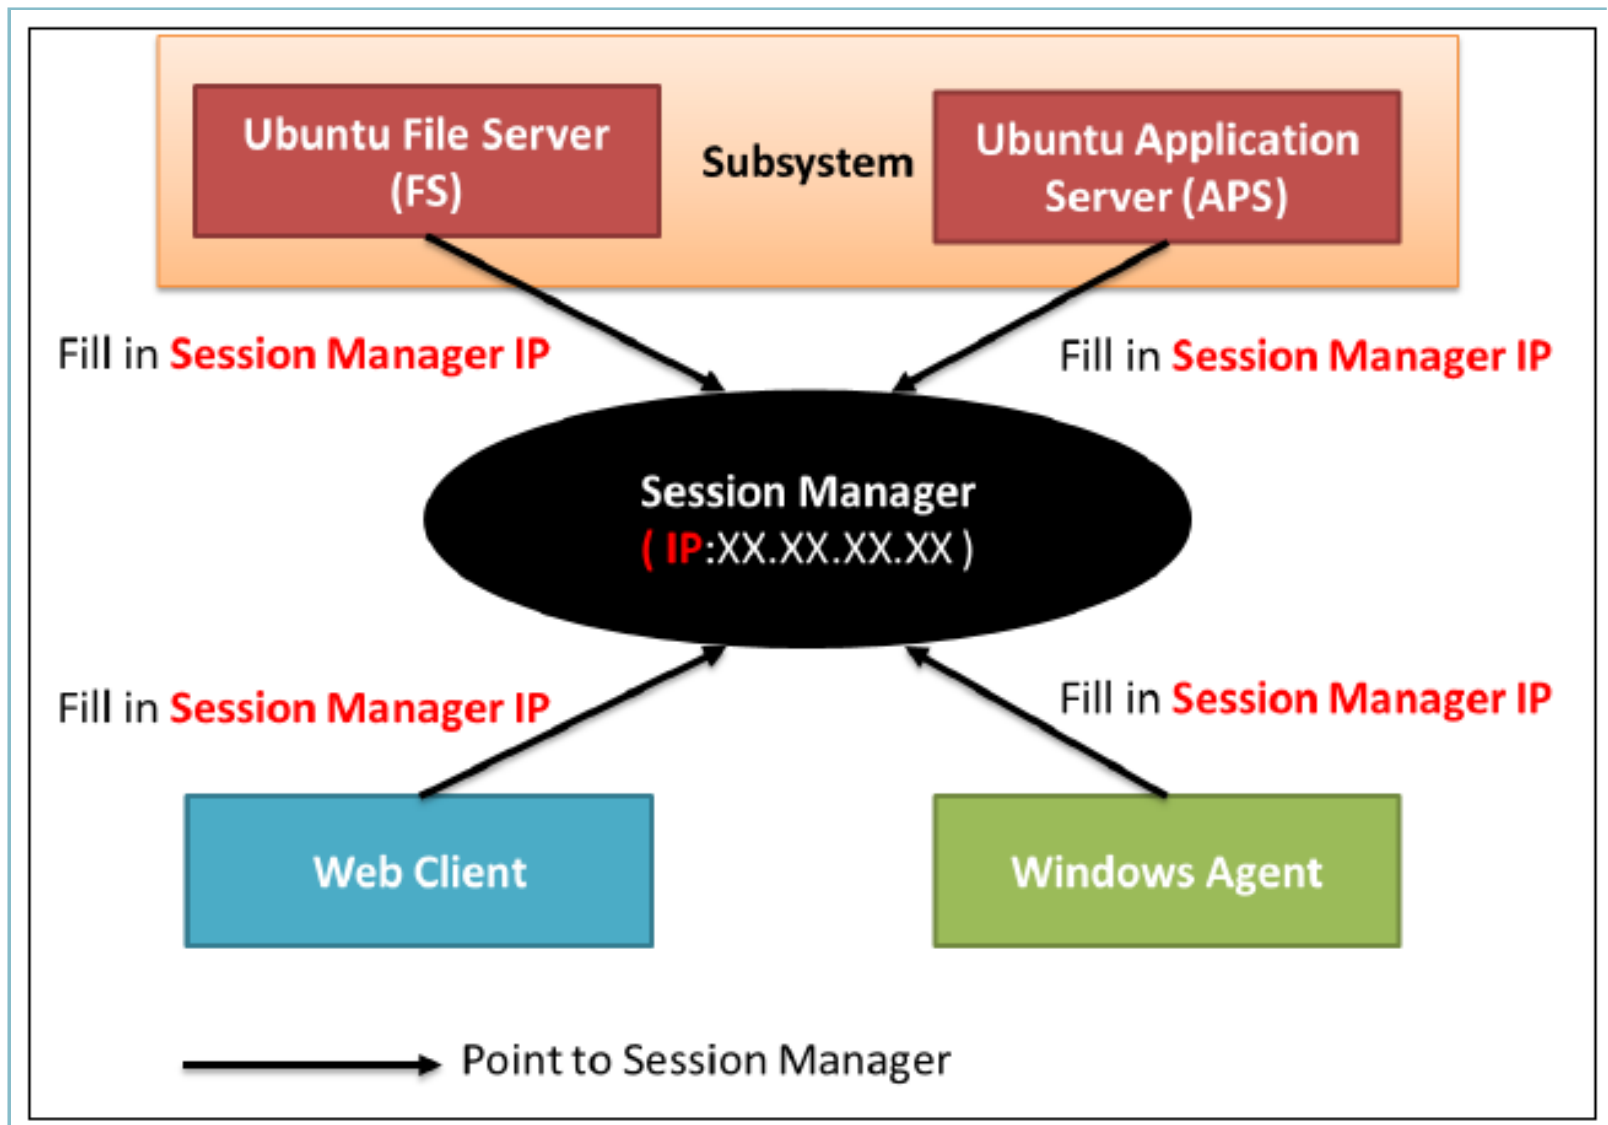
Ubuntu File Server (FS)

Subsystem

Ubuntu Application Server (APS)

Fill in Session Manager IP

Fill in Session Manager IP

Session Manager
( IP:XX.XX.XX.XX )

Fill in Session Manager IP

Fill in Session Manager IP

Web Client

Windows Agent

Point to Session Manager